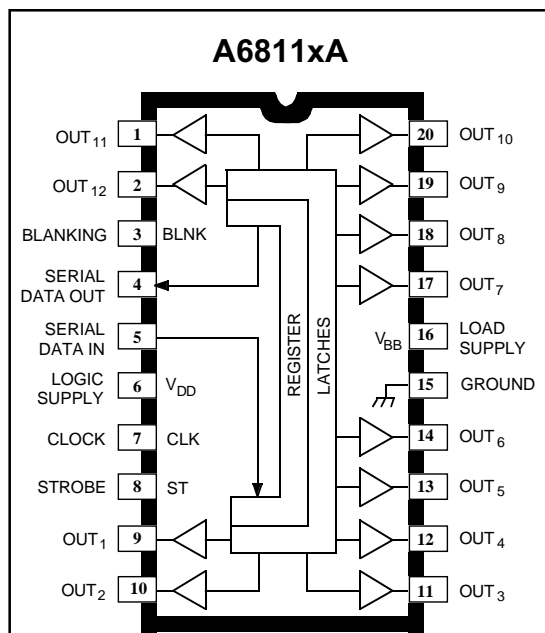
A6811xA

$OUT_{11}$ 1
$OUT_{12}$ 2
BLANKING 3 BLNK
SERIAL DATA OUT 4
SERIAL DATA IN 5
LOGIC SUPPLY 6 $V_{DD}$
CLOCK 7 CLK
STROBE 8 ST
$OUT_1$ 9
$OUT_2$ 10

REGISTER
LATCHES

20 $OUT_{10}$
19 $OUT_9$
18 $OUT_8$
17 $OUT_7$
$V_{BB}$ 16 LOAD SUPPLY
15 GROUND
14 $OUT_6$
13 $OUT_5$
12 $OUT_4$
11 $OUT_3$